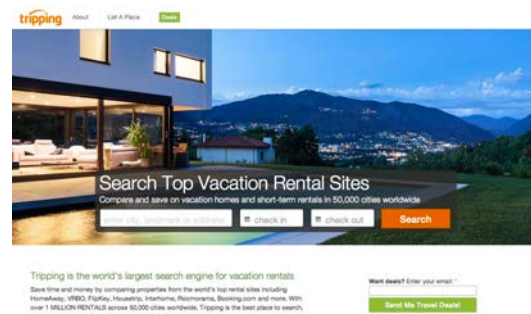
tripping About List A Place Deals

Search Top Vacation Rental Sites

Compare and save on vacation homes and short-term rentals in 50,000 cities worldwide

enter city, landmark or address

check in

check out

Search

Tripping is the world's largest search engine for vacation rentals

Save time and money by comparing properties from the world's top rental sites including HomeAway, VRBO, FlipKey, Housetrip, Interhome, Roomorama, Booking.com and more. With over 1 MILLION RENTALS across 50,000 cities worldwide, Tripping is the best place to search.

Want deals? Enter your email: *

Send Me Travel Deals!